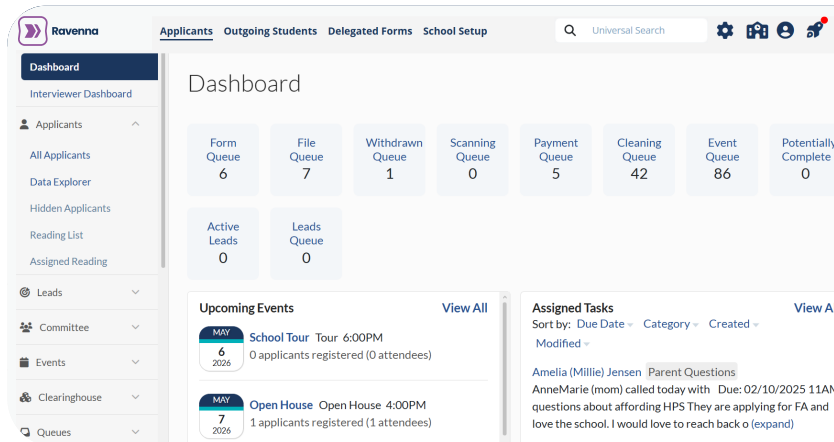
Ravenna

Applicants Outgoing Students Delegated Forms School Setup

Universal Search

Dashboard

Interviewer Dashboard

Applicants

All Applicants

Data Explorer

Hidden Applicants

Reading List

Assigned Reading

Leads

Committee

Events

Clearinghouse

Queues

Dashboard

| Form Queue 6 | File Queue 7 | Withdrawn Queue 1 | Scanning Queue 0 | Payment Queue 5 | Cleaning Queue 42 | Event Queue 86 | Potentially Complete 0 |
|---|---|---|---|---|---|---|---|
| Active Leads 0 | Leads Queue 0 | | | | | | |

Upcoming Events View All

MAY 6 2026 School Tour Tour 6:00PM
0 applicants registered (0 attendees)

MAY 7 2026 Open House Open House 4:00PM
1 applicants registered (1 attendees)

Assigned Tasks View A

Sort by: Due Date Category Created Modified

Amelia (Millie) Jensen Parent Questions

AnneMarie (mom) called today with Due: 02/10/2025 11AM questions about affording HPS They are applying for FA and love the school. I would love to reach back o (expand)